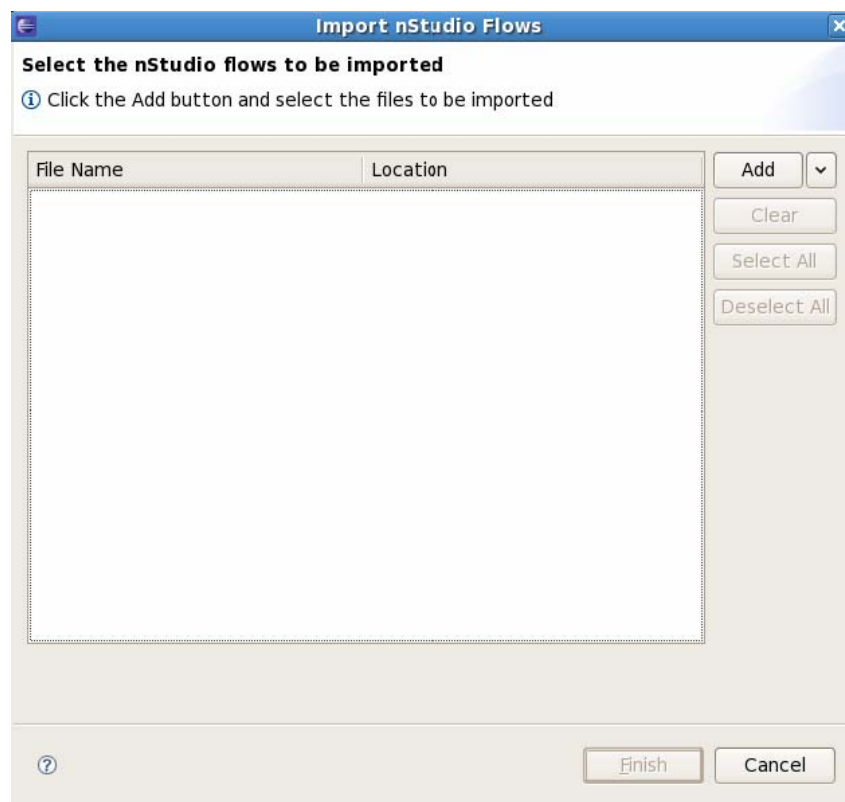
Import nStudio Flows

Select the nStudio flows to be imported

Click the Add button and select the files to be imported

| File Name | Location |
|---|---|

Add

Clear

Select All

Deselect All

Finish

Cancel